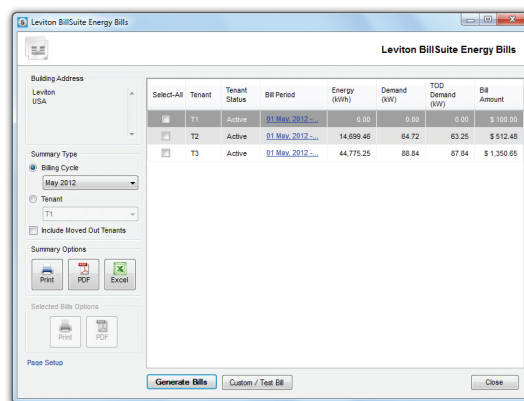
Leviton BillSuite Energy Bills

Leviton BillSuite Energy Bills

Building Address
Leviton
USA

Summary Type
Billing Cycle
May 2012
Tenant
T1
Include Moved Out Tenants

Summary Options
Print
PDF
Excel

Selected Bills Options
Print
PDF

Page Setup

| Select-All | Tenant | Tenant Status | Bill Period | Energy (kWh) | Demand (kW) | TOD Demand (kW) | Bill Amount |
|---|---|---|---|---|---|---|---|
| | T1 | Active | 01 May, 2012 -... | 0.00 | 0.00 | 0.00 | $ 100.00 |
| | T2 | Active | 01 May, 2012 -... | 14,699.46 | 64.72 | 63.25 | $ 512.48 |
| | T3 | Active | 01 May, 2012 -... | 44,775.25 | 88.84 | 87.84 | $ 1,350.65 |

Generate Bills
Custom / Test Bill
Close